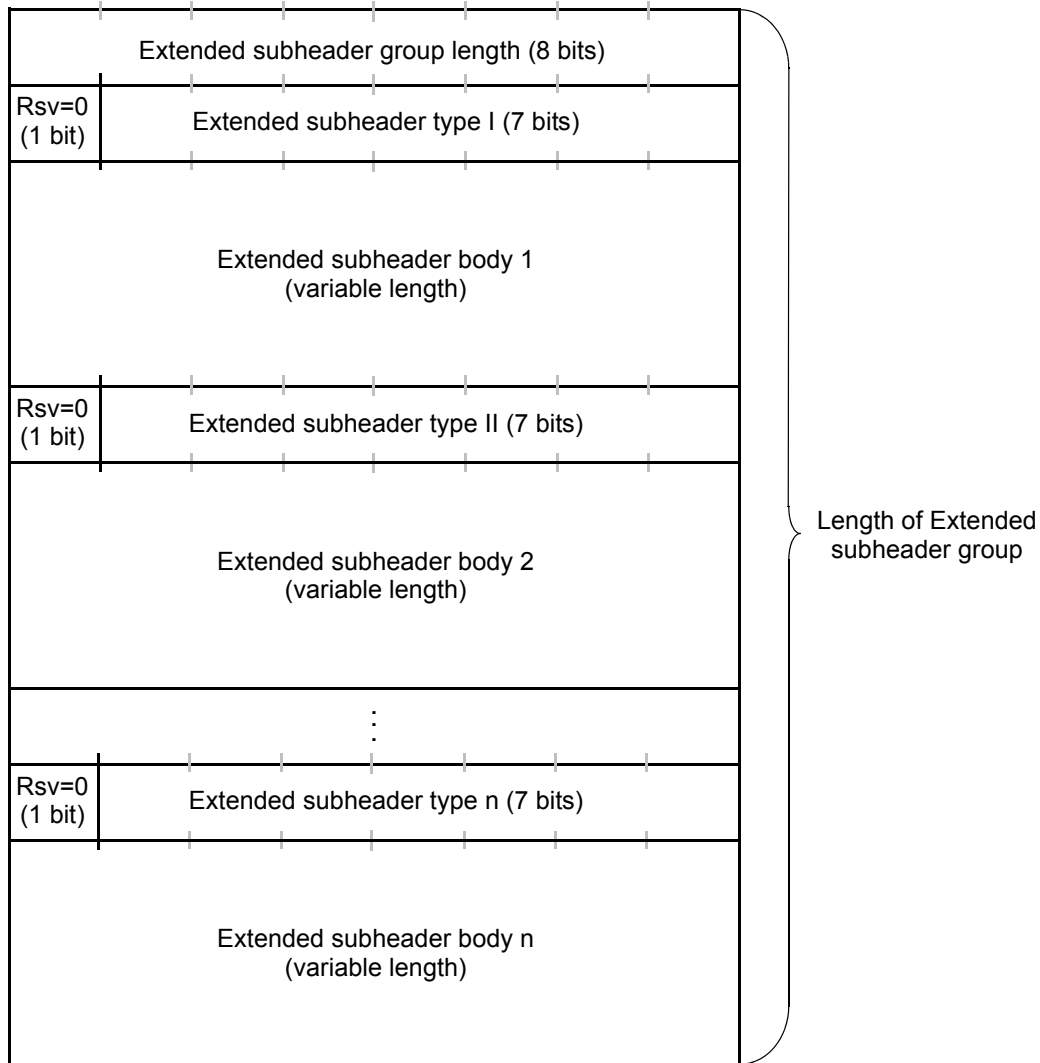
Extended subheader group length (8 bits)

Rsv=0 (1 bit)

Extended subheader type I (7 bits)

Extended subheader body 1 (variable length)

Rsv=0 (1 bit)

Extended subheader type II (7 bits)

Extended subheader body 2 (variable length)

⋮

Rsv=0 (1 bit)

Extended subheader type n (7 bits)

Extended subheader body n (variable length)

Length of Extended subheader group